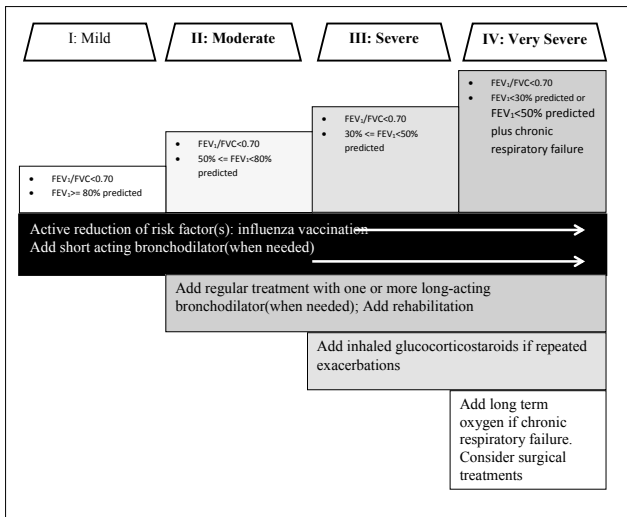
I: Mild

II: Moderate

III: Severe

IV: Very Severe

- $FEV_1/FVC<0.70$
- $FEV_1>= 80\%$ predicted

- $FEV_1/FVC<0.70$
- $50\% <= FEV_1<80\%$ predicted

- $FEV_1/FVC<0.70$
- $30\% <= FEV_1<50\%$ predicted

- $FEV_1/FVC<0.70$
- $FEV_1<30\%$ predicted or $FEV_1<50\%$ predicted plus chronic respiratory failure

Active reduction of risk factor(s): influenza vaccination
Add short acting bronchodilator(when needed)

Add regular treatment with one or more long-acting bronchodilator(when needed); Add rehabilitation

Add inhaled glucocorticosteroids if repeated exacerbations

Add long term oxygen if chronic respiratory failure. Consider surgical treatments